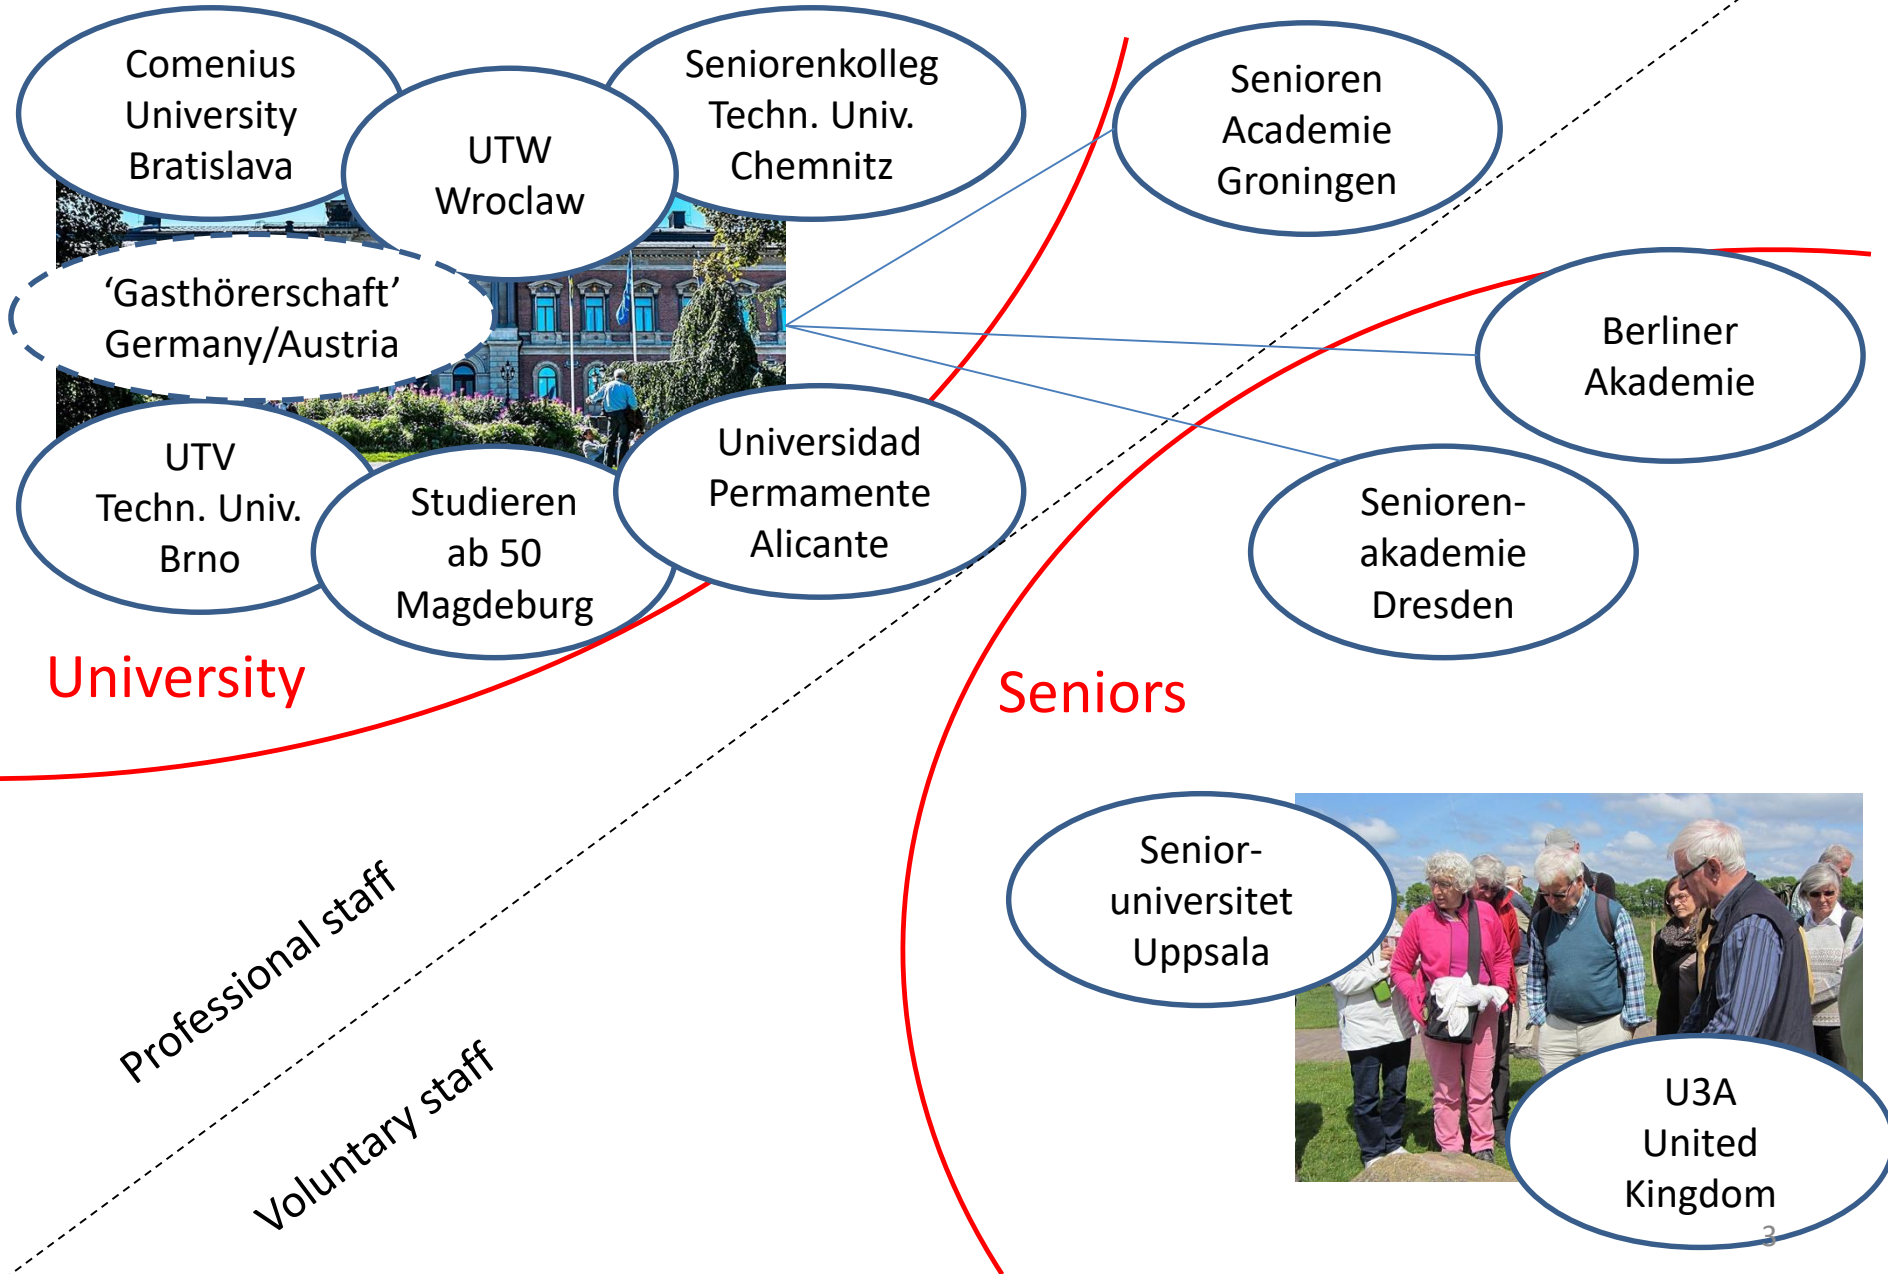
Comenius University Bratislava

UTW Wroclaw

Seniorenkolleg Techn. Univ. Chemnitz

Senioren Academie Groningen

'Gasthörerschaft' Germany/Austria

Berliner Akademie

UTV Techn. Univ. Brno

Studieren ab 50 Magdeburg

Universidad Permamente Alicante

Senioren-akademie Dresden

University

Seniors

Senior-universitet Uppsala

Professional staff

Voluntary staff

U3A United Kingdom

3